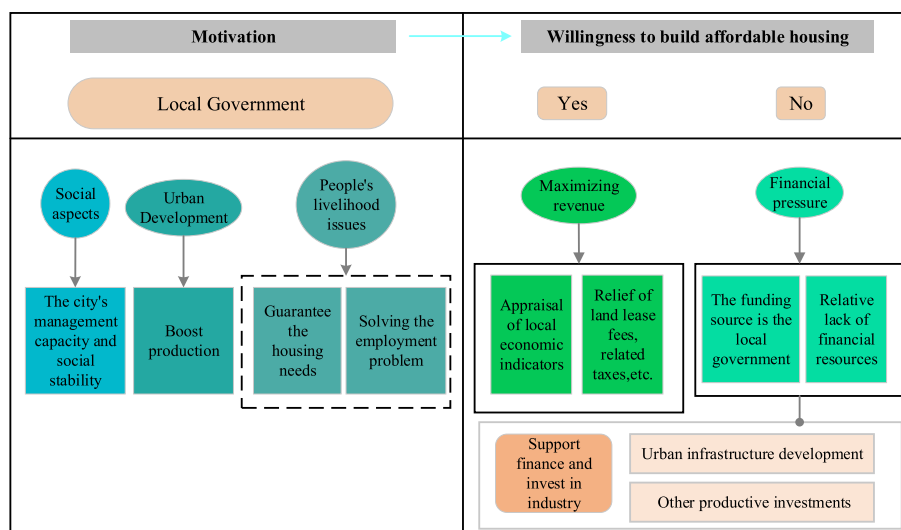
Motivation

Willingness to build affordable housing

Local Government

Yes

No

Social aspects

Urban Development

People's livelihood issues

The city's management capacity and social stability

Boost production

Guarantee the housing needs

Solving the employment problem

Maximizing revenue

Financial pressure

Appraisal of local economic indicators

Relief of land lease fees, related taxes,etc.

The funding source is the local government

Relative lack of financial resources

Support finance and invest in industry

Urban infrastructure development

Other productive investments